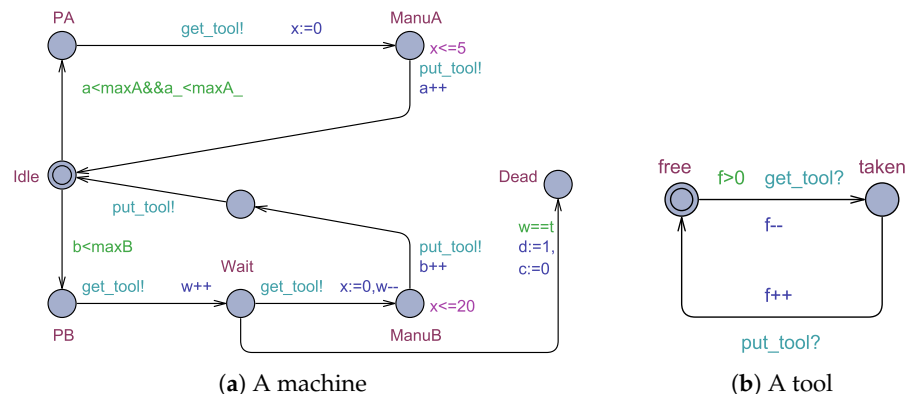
PA
get_tool!
x:=0
ManuA
x<=5
put_tool!
a++
a<maxA&&a_<maxA_
Idle
put_tool!
Dead
w==t
d:=1,
c:=0
b<maxB
put_tool!
b++
Wait
get_tool!
w++
get_tool!
x:=0,w--
x<=20
PB
ManuB

free
f>0
get_tool?
taken
f--
f++
put_tool?

(**a**) A machine

(**b**) A tool